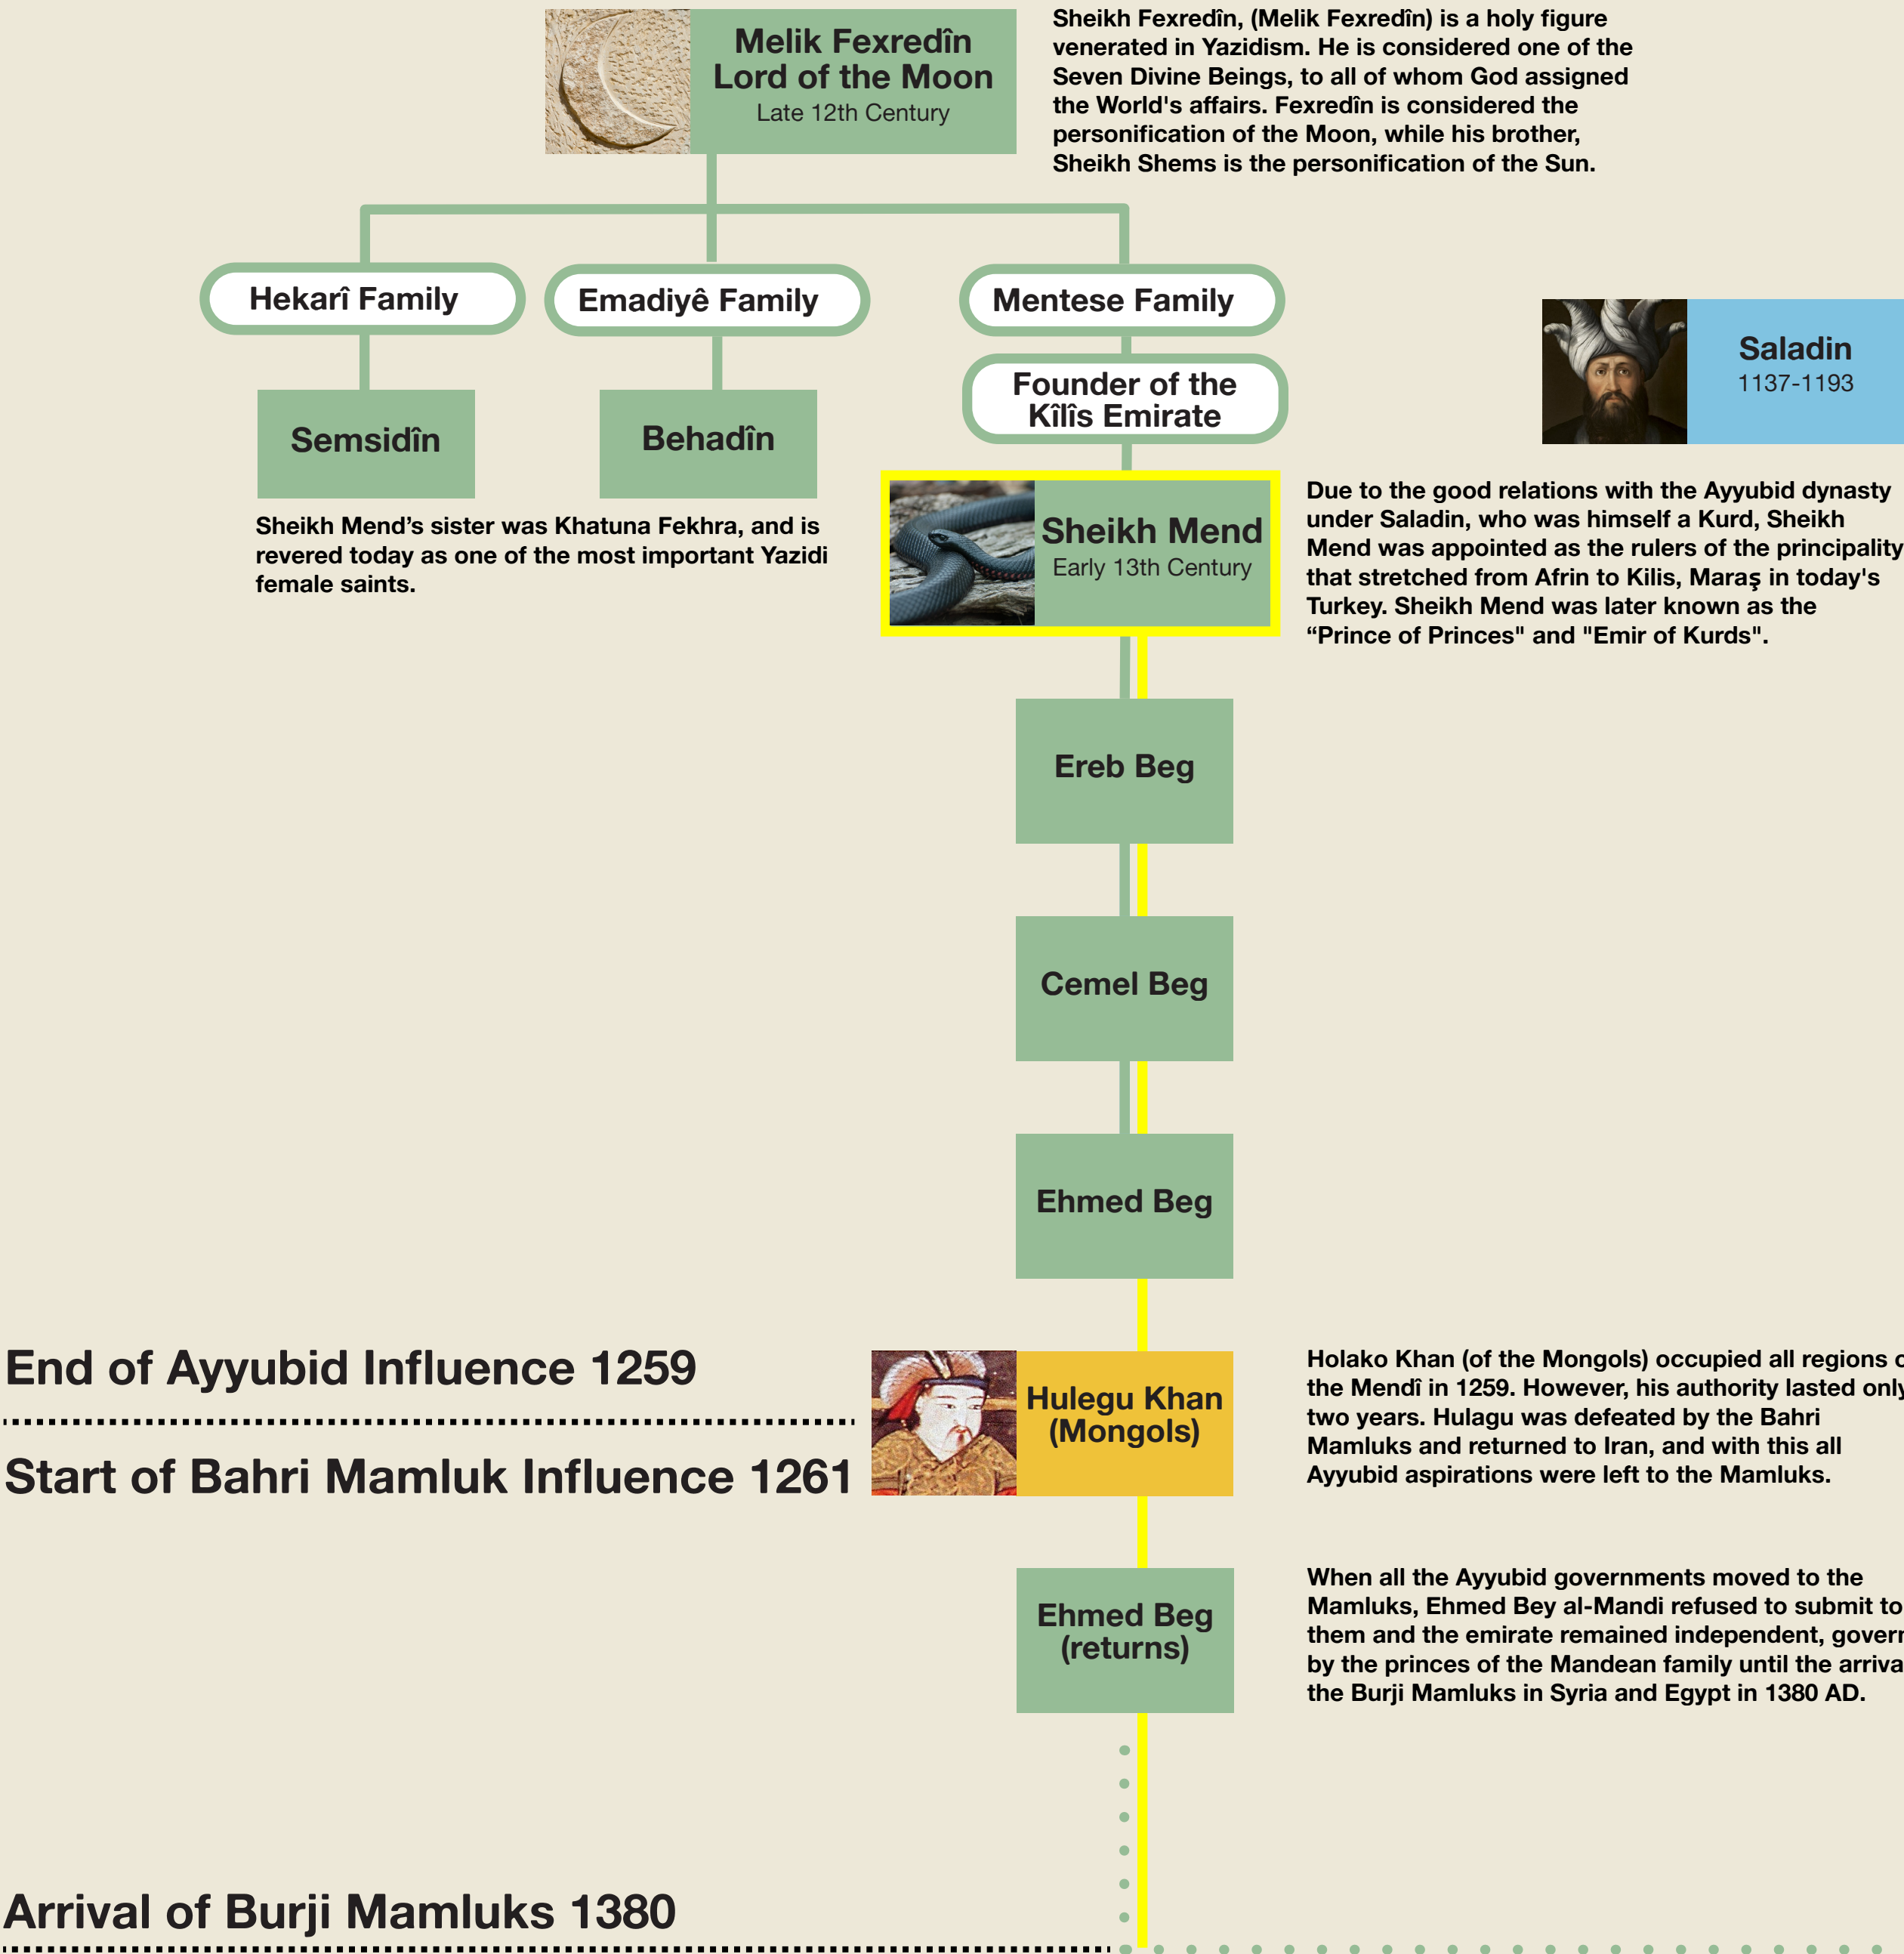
Melik Fexredîn
Lord of the Moon
Late 12th Century

Sheikh Fexredîn, (Melik Fexredîn) is a holy figure venerated in Yazidism. He is considered one of the Seven Divine Beings, to all of whom God assigned the World's affairs. Fexredîn is considered the personification of the Moon, while his brother, Sheikh Shems is the personification of the Sun.

Hekarî Family

Emadiyê Family

Mentese Family

Founder of the Kîlîs Emirate

Saladin
1137-1193

Semsidîn

Behadîn

Sheikh Mend's sister was Khatuna Fekhra, and is revered today as one of the most important Yazidi female saints.

Sheikh Mend
Early 13th Century

Due to the good relations with the Ayyubid dynasty under Saladin, who was himself a Kurd, Sheikh Mend was appointed as the rulers of the principality that stretched from Afrin to Kilis, Maraş in today's Turkey. Sheikh Mend was later known as the "Prince of Princes" and "Emir of Kurds".

Ereb Beg

Cemel Beg

Ehmed Beg

End of Ayyubid Influence 1259

Start of Bahri Mamluk Influence 1261

Hulegu Khan (Mongols)

Holako Khan (of the Mongols) occupied all regions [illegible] the Mendî in 1259. However, his authority lasted only two years. Hulagu was defeated by the Bahri Mamluks and returned to Iran, and with this all Ayyubid aspirations were left to the Mamluks.

Ehmed Beg (returns)

When all the Ayyubid governments moved to the Mamluks, Ehmed Bey al-Mandi refused to submit to them and the emirate remained independent, gover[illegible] by the princes of the Mandean family until the arriva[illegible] the Burji Mamluks in Syria and Egypt in 1380 AD.

Arrival of Burji Mamluks 1380